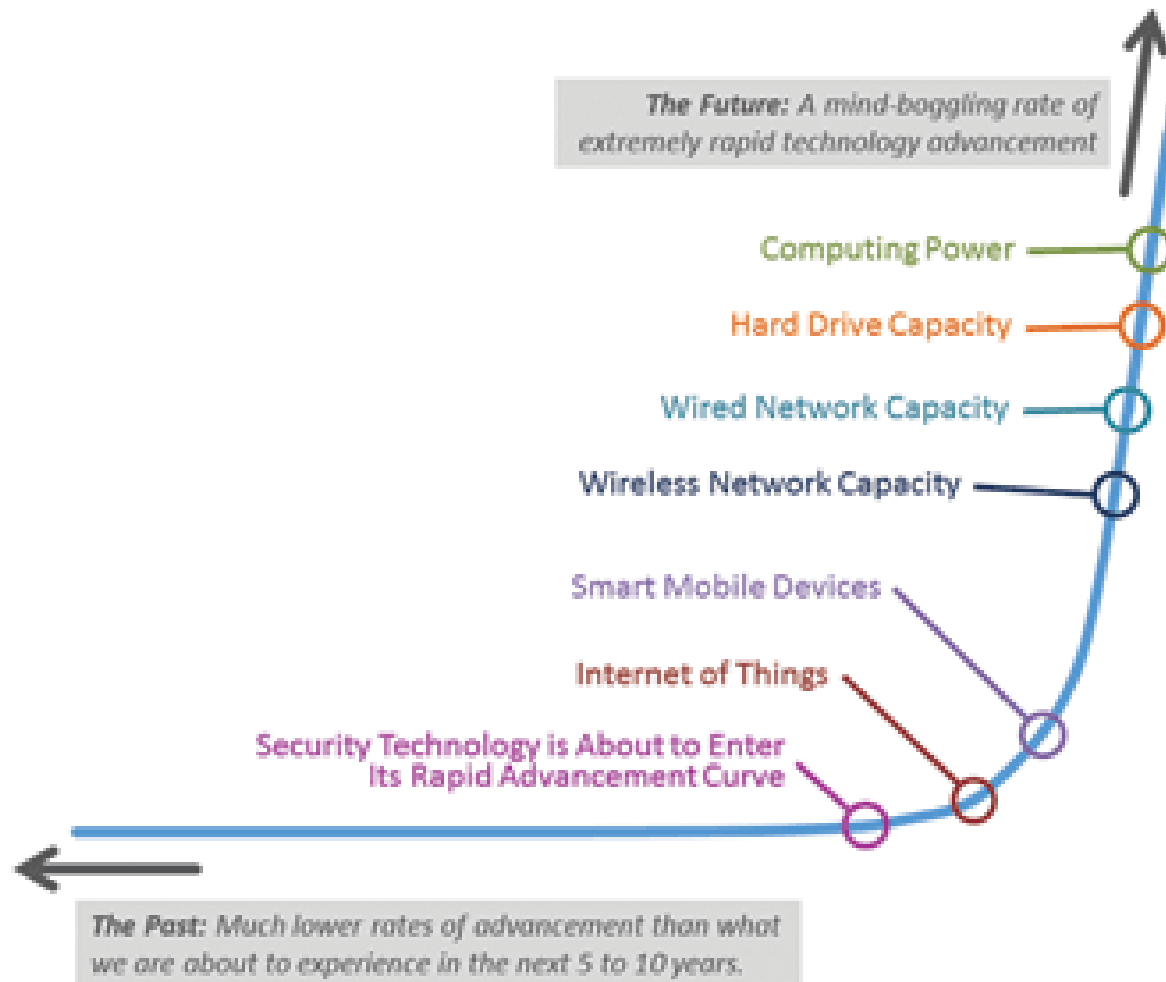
The Future: A mind-boggling rate of extremely rapid technology advancement

Computing Power

Hard Drive Capacity

Wired Network Capacity

Wireless Network Capacity

Smart Mobile Devices

Internet of Things

Security Technology is About to Enter Its Rapid Advancement Curve

The Past: Much lower rates of advancement than what we are about to experience in the next 5 to 10 years.